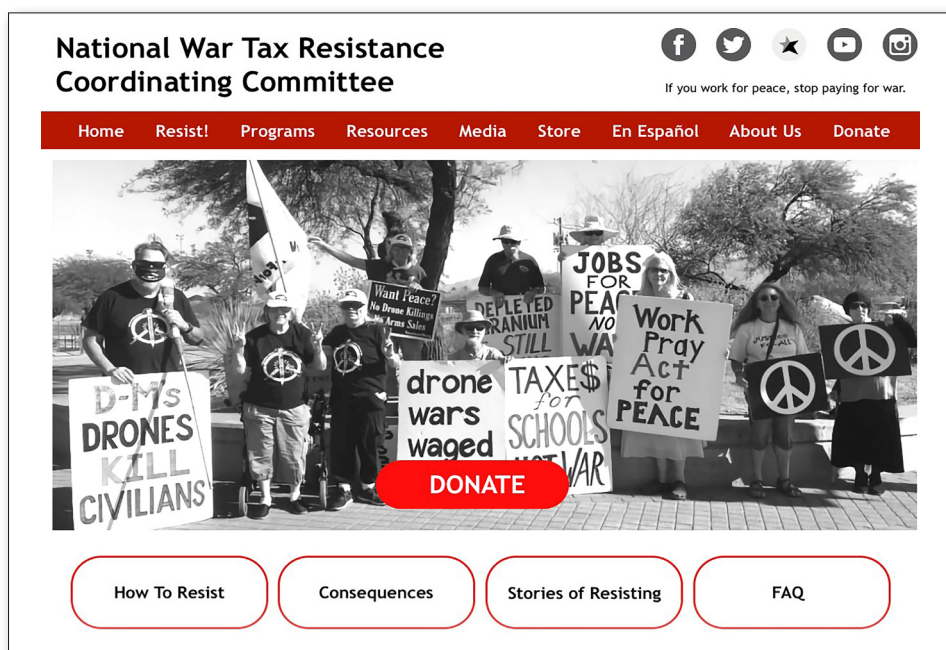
National War Tax Resistance Coordinating Committee

If you work for peace, stop paying for war.

Home Resist! Programs Resources Media Store En Español About Us Donate

D-M's DRONES KILL CIVILIANS

Want Peace? No Drone Killings No Arms Sales

DEPLETED URANIUM STILL

JOBS FOR PEACE NOT WAR

drone wars waged

TAXE$ for SCHOOLS NOT WAR

Work Pray Act for PEACE

DONATE

How To Resist

Consequences

Stories of Resisting

FAQ